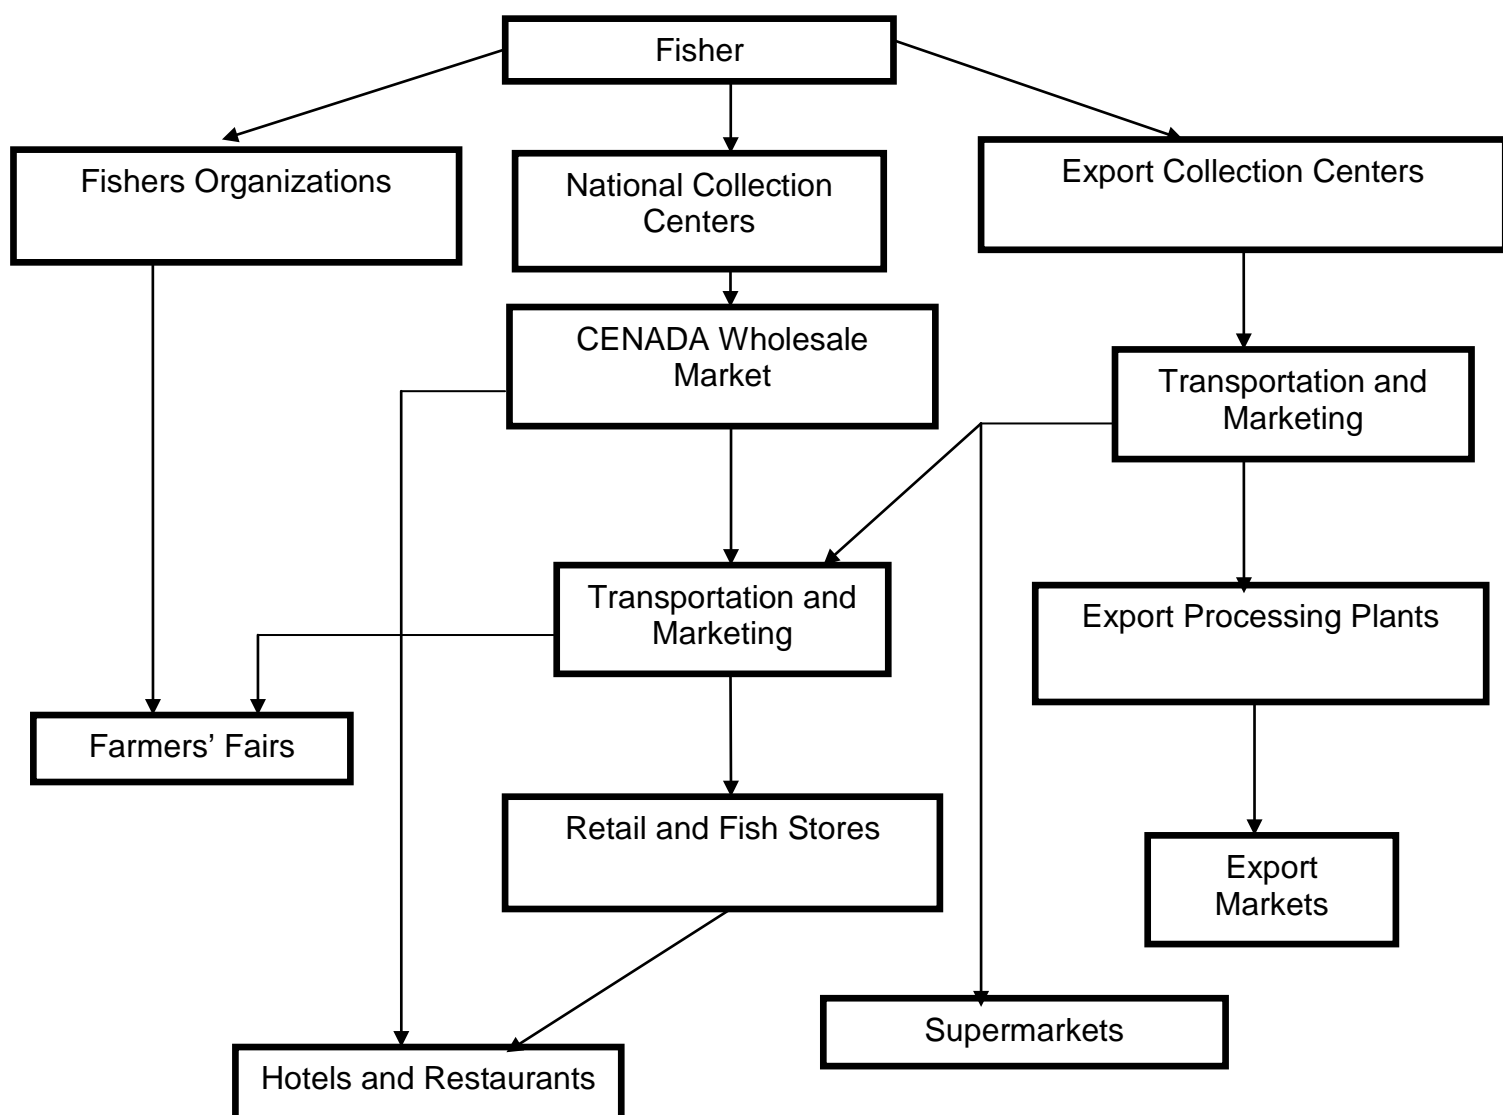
Fisher

Fishers Organizations

National Collection Centers

Export Collection Centers

CENADA Wholesale Market

Transportation and Marketing

Transportation and Marketing

Export Processing Plants

Farmers' Fairs

Retail and Fish Stores

Export Markets

Supermarkets

Hotels and Restaurants